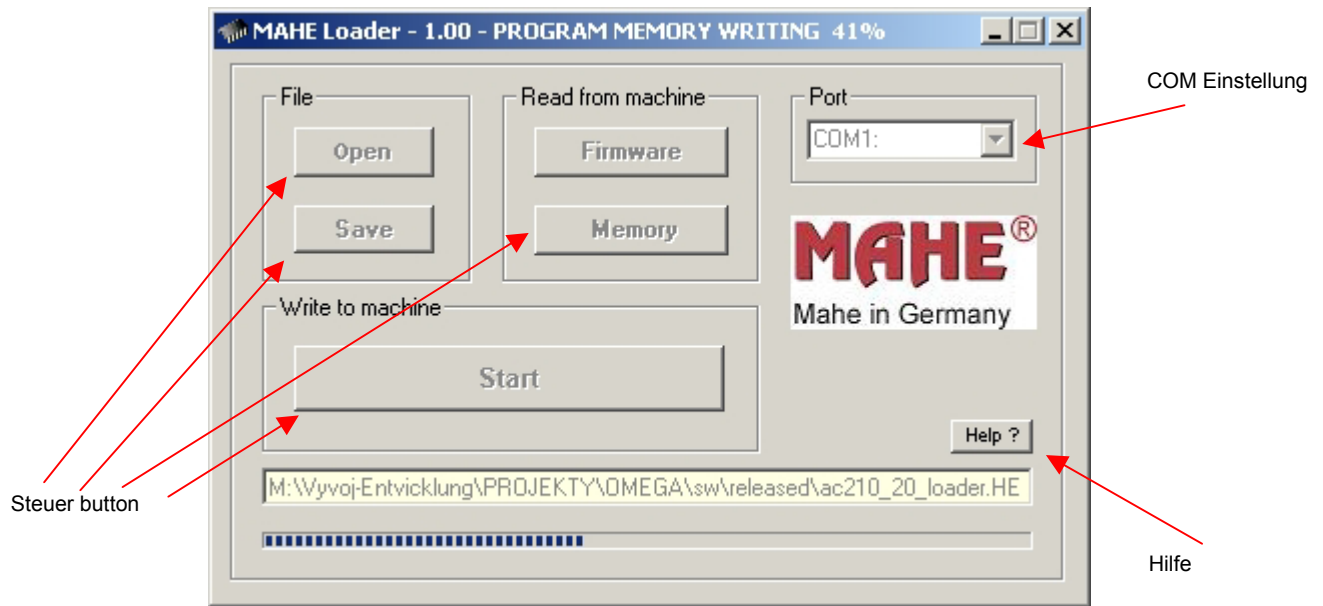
MAHE Loader - 1.00 - PROGRAM MEMORY WRITING 41%

File

Open

Save

Read from machine

Firmware

Memory

Port

COM1:

COM Einstellung

MAHE®

Mahe in Germany

Write to machine

Start

Help ?

M:\Vyvoj-Entvicklung\PROJEKTY\OMEGA\sw\released\ac210_20_loader.HE

Steuer button

Hilfe